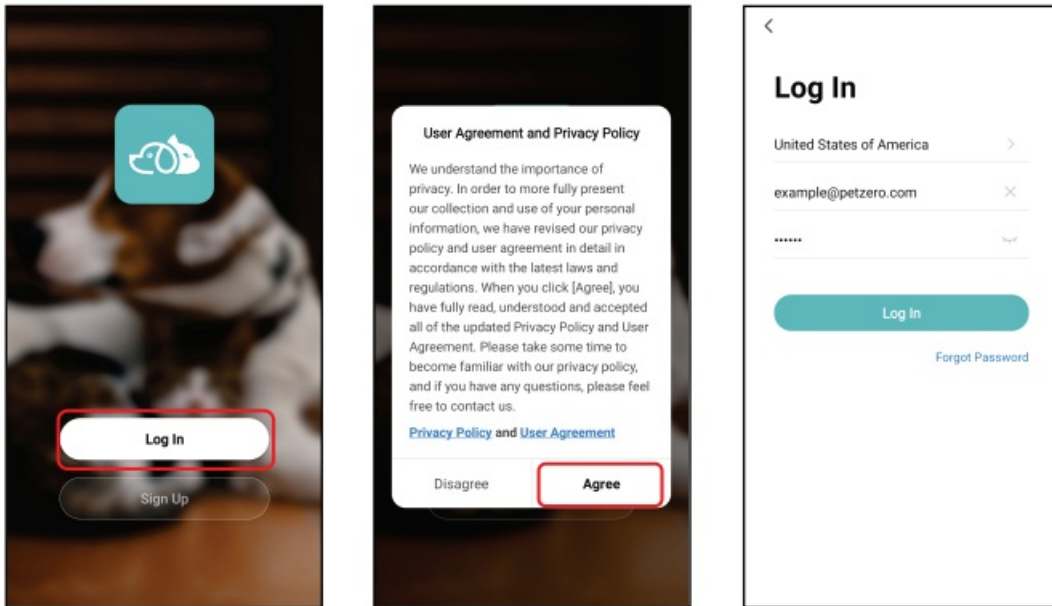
Log In

Sign Up

User Agreement and Privacy Policy

We understand the importance of privacy. In order to more fully present our collection and use of your personal information, we have revised our privacy policy and user agreement in detail in accordance with the latest laws and regulations. When you click [Agree], you have fully read, understood and accepted all of the updated Privacy Policy and User Agreement. Please take some time to become familiar with our privacy policy, and if you have any questions, please feel free to contact us.

Privacy Policy and User Agreement

Disagree

Agree

<

Log In

United States of America

example@petzero.com

••••••

Log In

Forgot Password